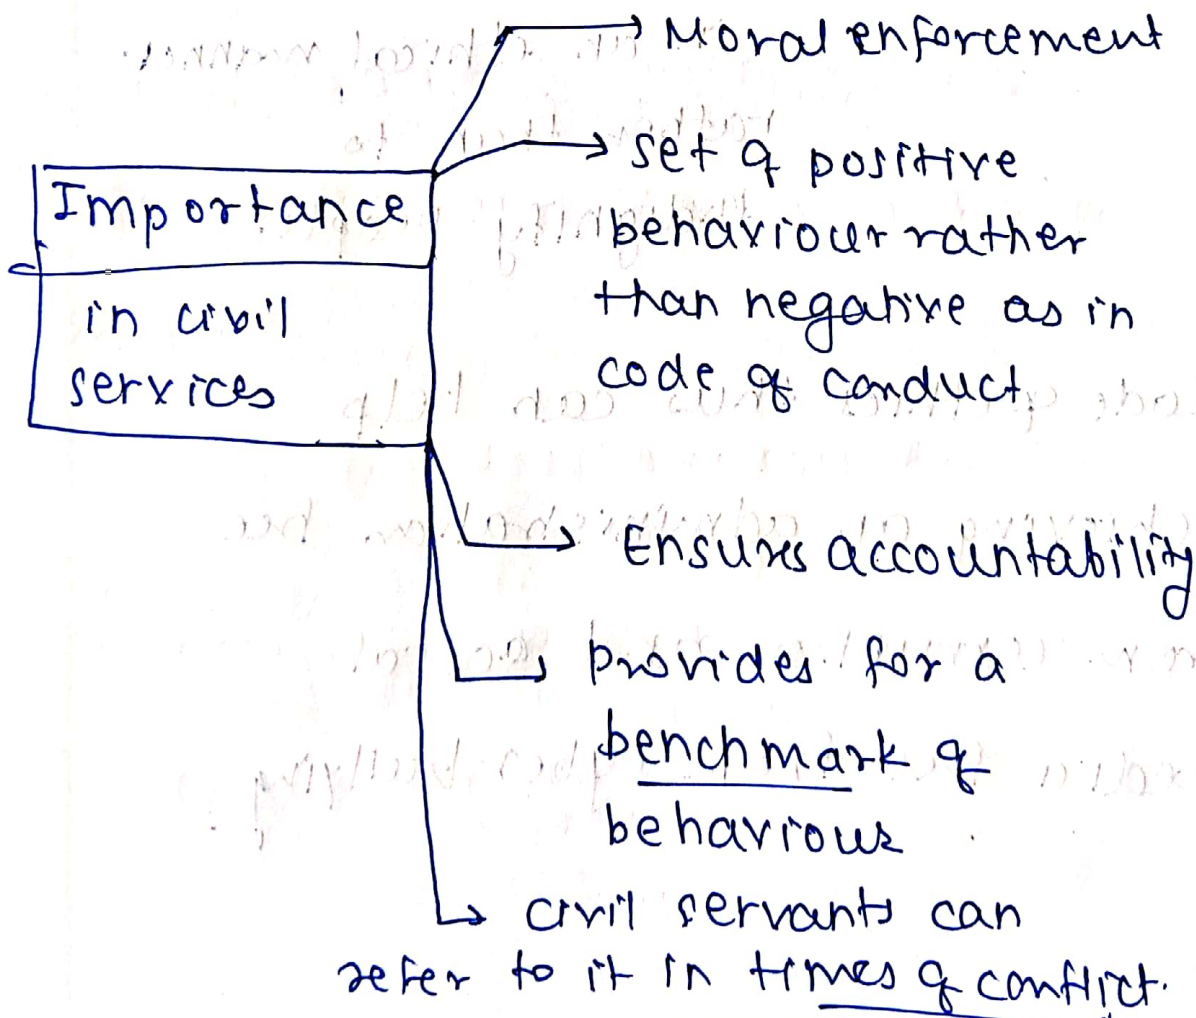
Importance in civil services

Moral enforcement

set q positive behaviour rather than negative as in code of conduct.

Ensures accountability

Provides for a benchmark of behaviour

civil servants can refer to it in times of conflict.